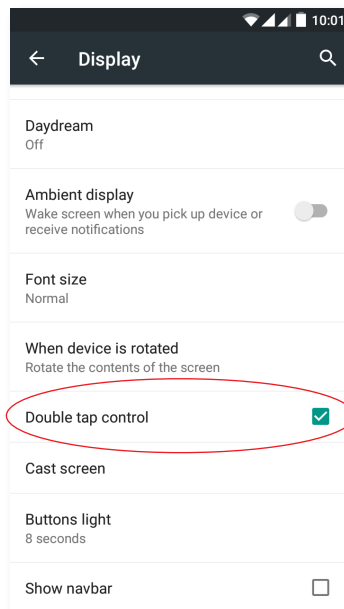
10:01

Display

Daydream
Off

Ambient display
Wake screen when you pick up device or receive notifications

Font size
Normal

When device is rotated
Rotate the contents of the screen

Double tap control

Cast screen

Buttons light
8 seconds

Show navbar